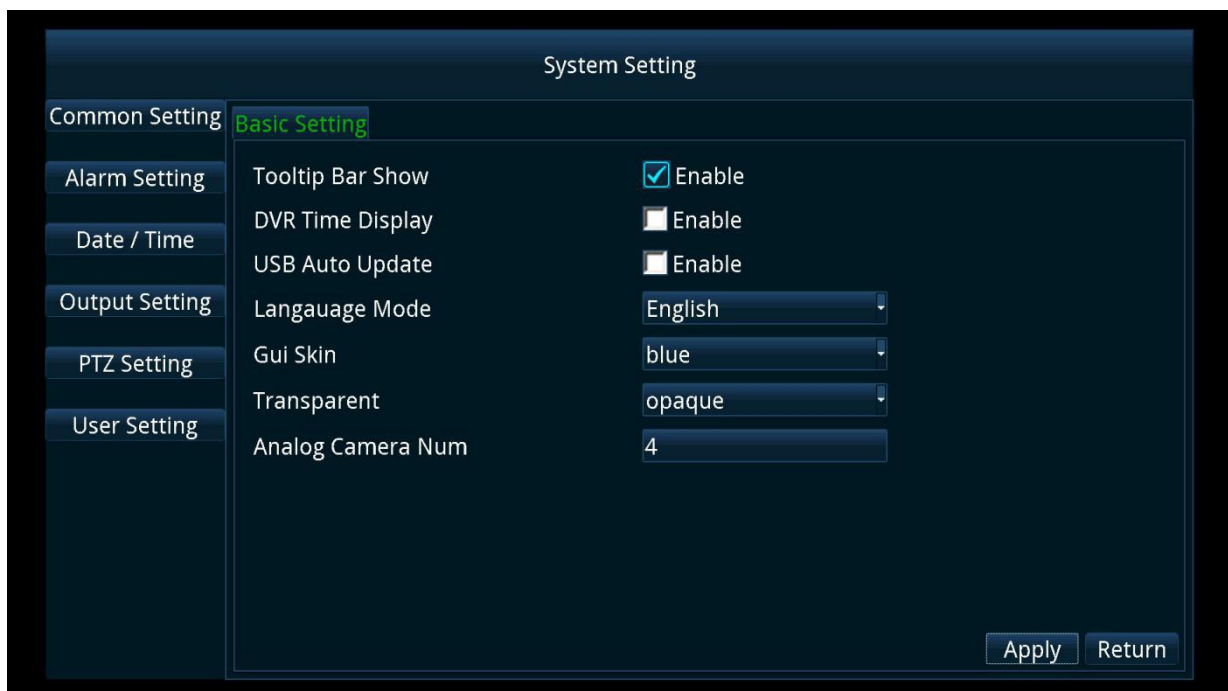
System Setting

Common Setting
Alarm Setting
Date / Time
Output Setting
PTZ Setting
User Setting

Basic Setting

Tooltip Bar Show ☑ Enable
DVR Time Display ☐ Enable
USB Auto Update ☐ Enable
Langauage Mode English
Gui Skin blue
Transparent opaque
Analog Camera Num 4

Apply Return